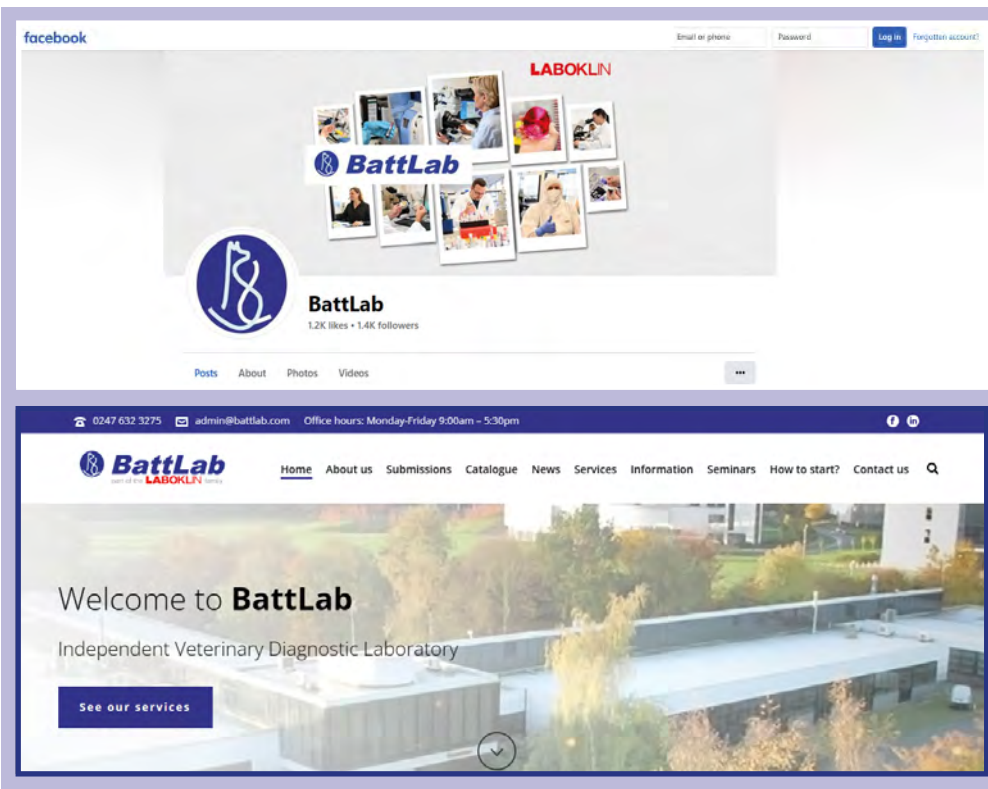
facebook

Email or phone

Password

Log in

Forgotten account?

LABOKLIN

BattLab

BattLab

1.2K likes • 1.4K followers

Posts About Photos Videos

...

0247 632 3275 admin@battlab.com Office hours: Monday-Friday 9:00am – 5:30pm

BattLab
part of the LABOKLIN family

Home About us Submissions Catalogue News Services Information Seminars How to start? Contact us

Welcome to BattLab

Independent Veterinary Diagnostic Laboratory

See our services